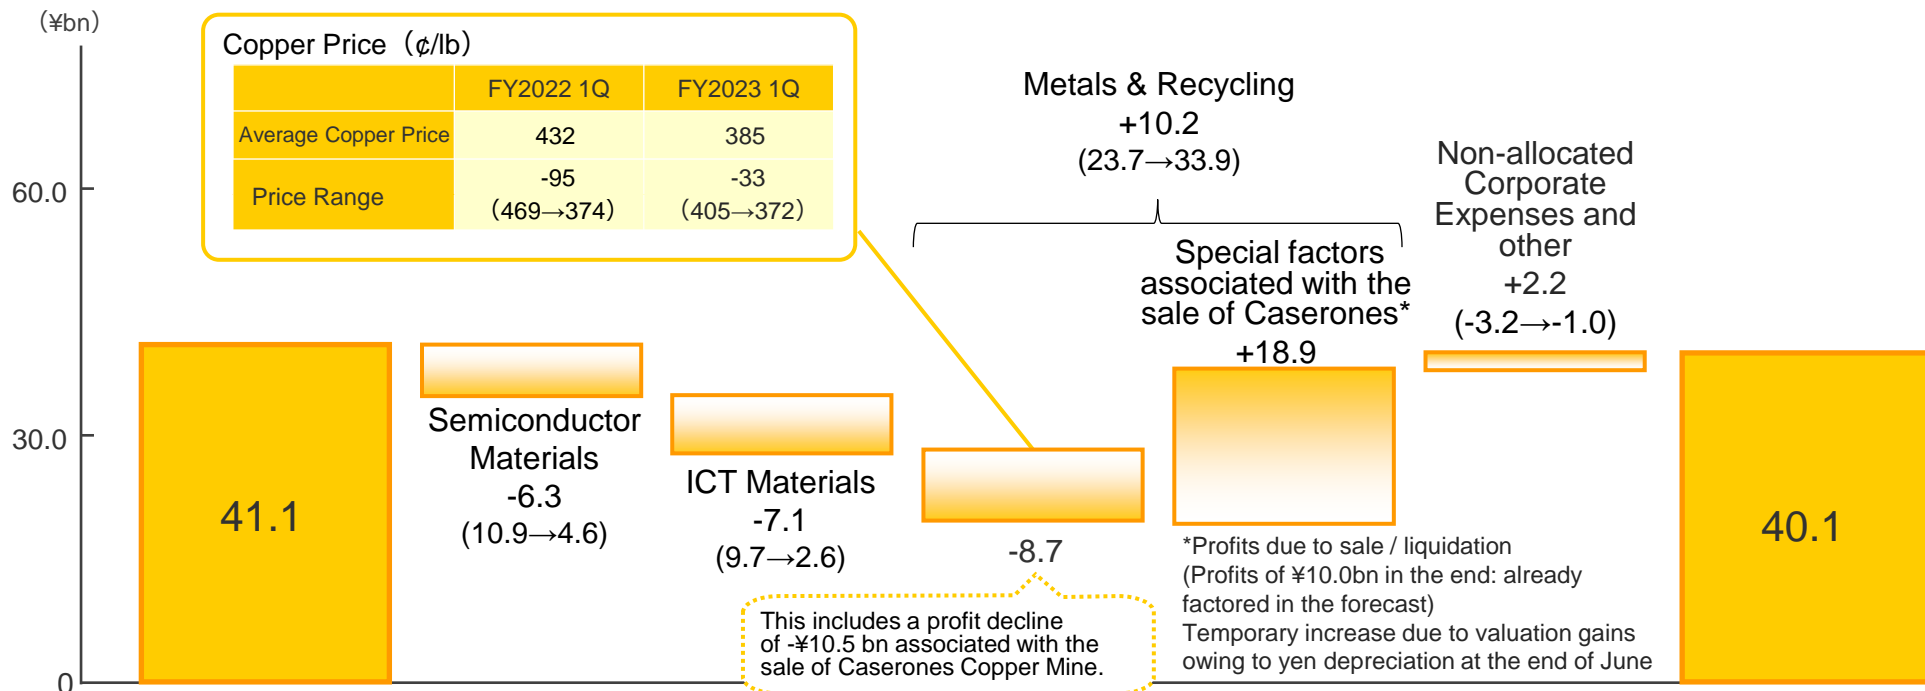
(¥bn)

60.0

30.0

0

Copper Price（¢/lb）

| | FY2022 1Q | FY2023 1Q |
|---|---|---|
| Average Copper Price | 432 | 385 |
| Price Range | -95 (469→374) | -33 (405→372) |

41.1

Semiconductor Materials
-6.3
(10.9→4.6)

ICT Materials
-7.1
(9.7→2.6)

-8.7

This includes a profit decline of -¥10.5 bn associated with the sale of Caserones Copper Mine.

Metals & Recycling
+10.2
(23.7→33.9)

Special factors associated with the sale of Caserones*
+18.9

*Profits due to sale / liquidation
(Profits of ¥10.0bn in the end: already factored in the forecast)
Temporary increase due to valuation gains owing to yen depreciation at the end of June

Non-allocated Corporate Expenses and other
+2.2
(-3.2→-1.0)

40.1